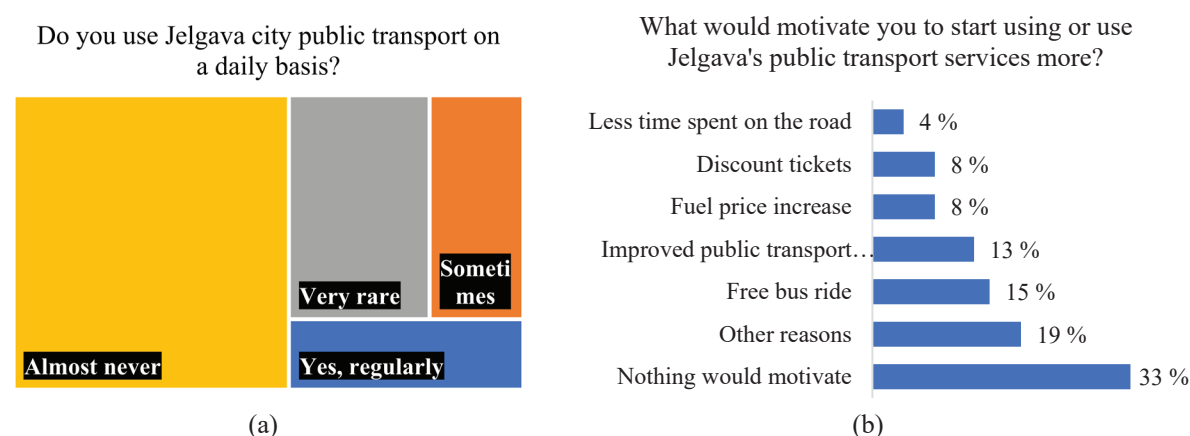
Do you use Jelgava city public transport on a daily basis?

Almost never

Very rare

Someti mes

Yes, regularly

(a)

What would motivate you to start using or use Jelgava's public transport services more?

| Reason | Percentage |
|---|---|
| Less time spent on the road | 4 % |
| Discount tickets | 8 % |
| Fuel price increase | 8 % |
| Improved public transport… | 13 % |
| Free bus ride | 15 % |
| Other reasons | 19 % |
| Nothing would motivate | 33 % |

(b)